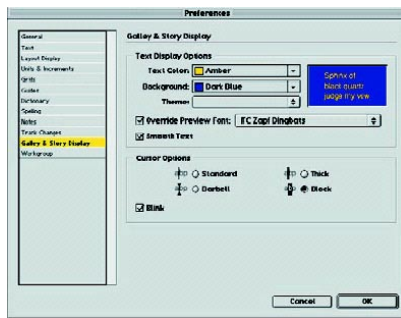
Preferences

General
Text
Layout Display
Units & Increments
Grids
Guides
Dictionary
Spelling
Notes
Track Changes
Galley & Story Display
Workgroup

Galley & Story Display

Text Display Options

Text Color: Amber

Background: Dark Blue

Theme:

Sphinx of black quartz judge my vow

Override Preview Font: ITC Zapf Dingbats

Smooth Text

Cursor Options

Standard

Thick

Barbell

Block

Blink

Cancel

OK